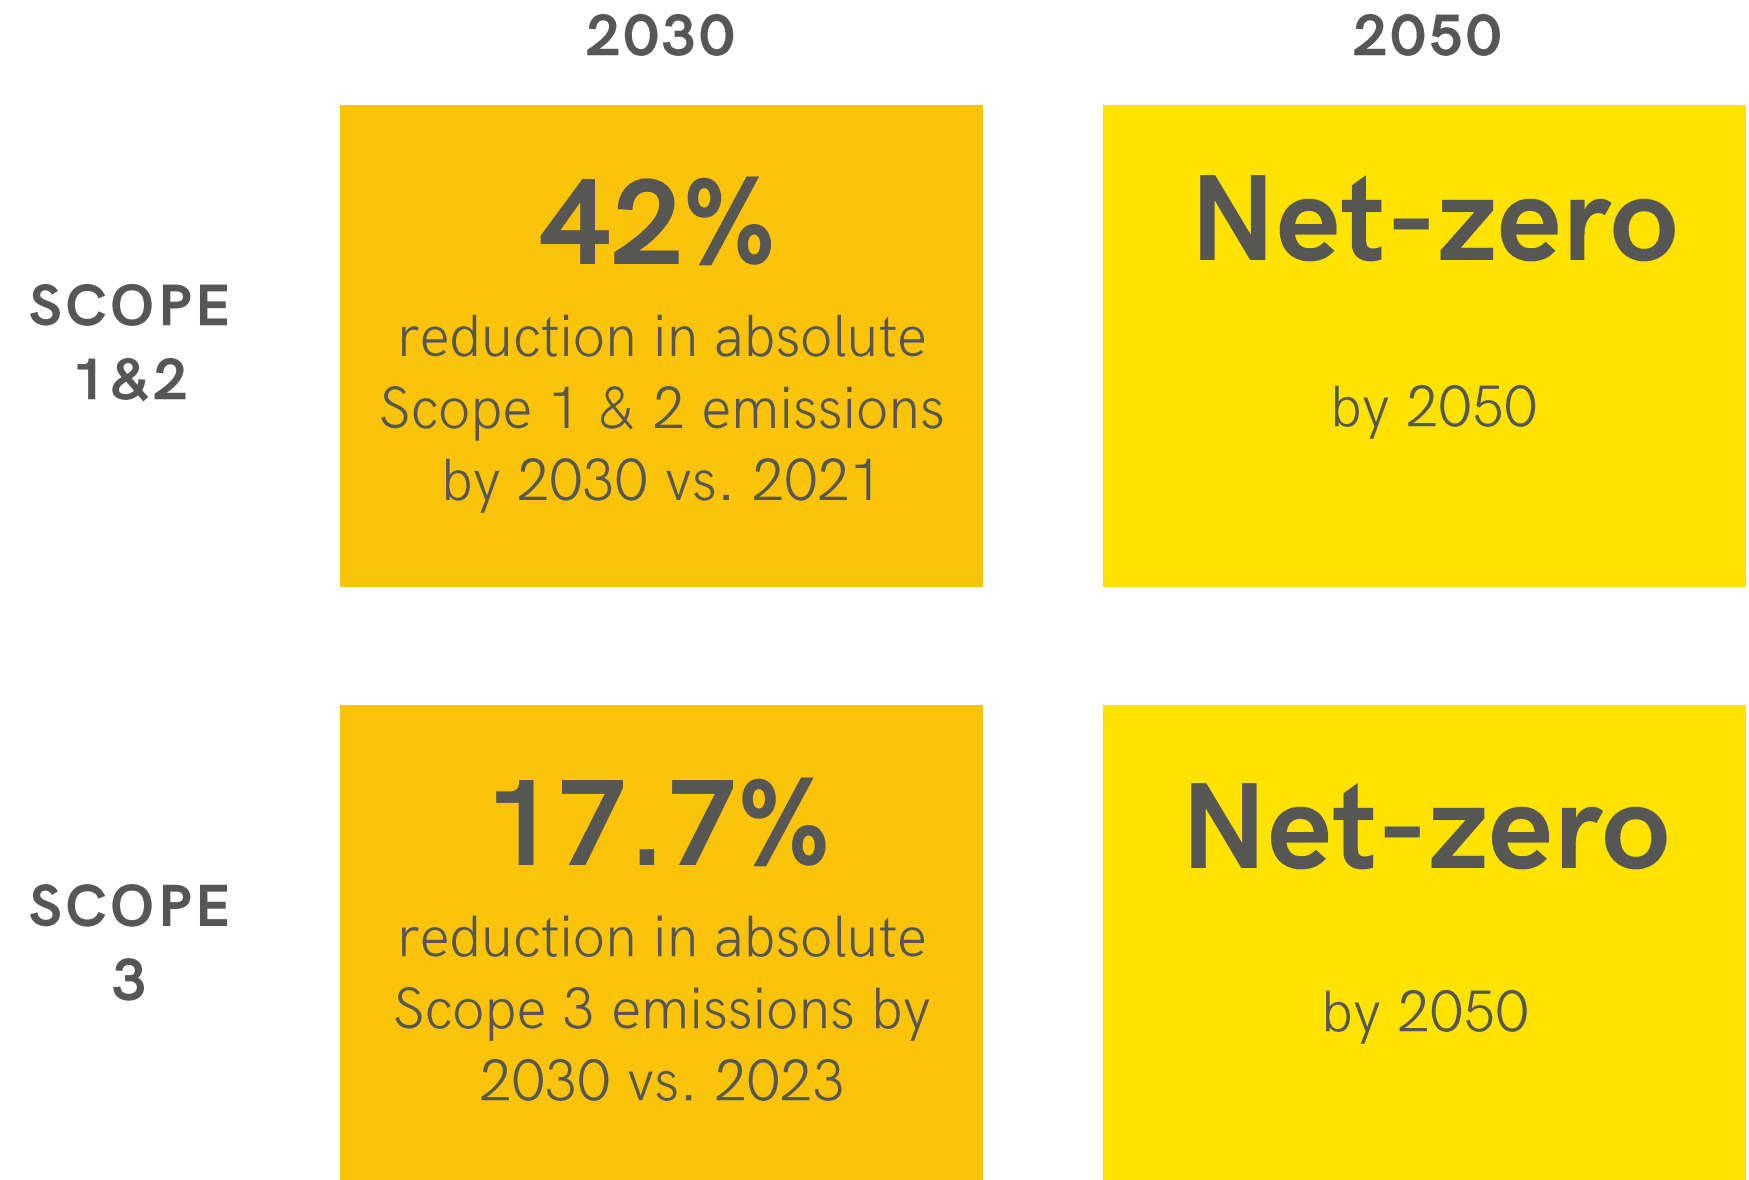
|  | 2030 | 2050 |
|---|---|---|
| SCOPE 1&2 | 42% reduction in absolute Scope 1 & 2 emissions by 2030 vs. 2021 | Net-zero by 2050 |
| SCOPE 3 | 17.7% reduction in absolute Scope 3 emissions by 2030 vs. 2023 | Net-zero by 2050 |